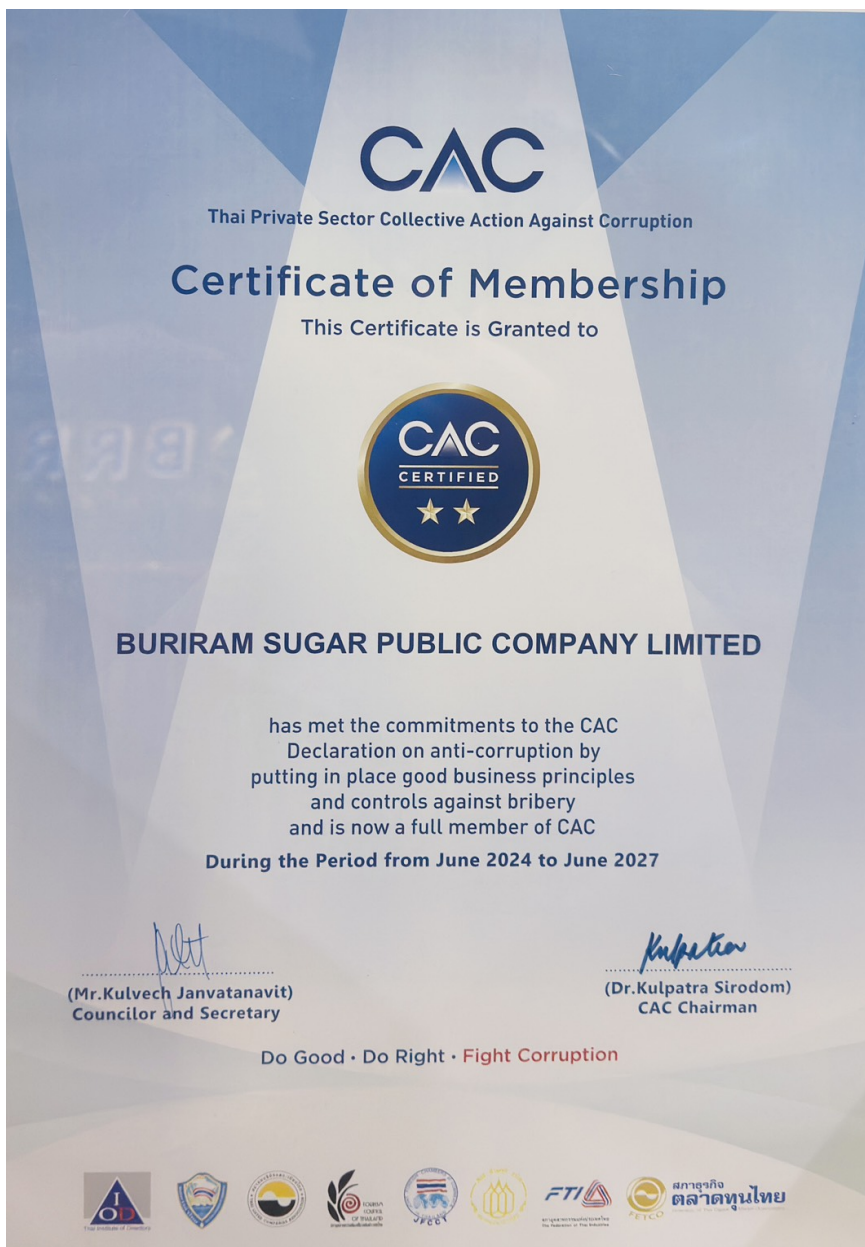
CAC
Thai Private Sector Collective Action Against Corruption

Certificate of Membership
This Certificate is Granted to

CAC
CERTIFIED

BURIRAM SUGAR PUBLIC COMPANY LIMITED

has met the commitments to the CAC Declaration on anti-corruption by putting in place good business principles and controls against bribery and is now a full member of CAC

During the Period from June 2024 to June 2027

(Mr.Kulvech Janvatanavit)
Councilor and Secretary

Kulpatra
(Dr.Kulpatra Sirodom)
CAC Chairman

Do Good · Do Right · Fight Corruption

IOD
Thai Institute of Directors
TOURISM COUNCIL OF THAILAND
JFCCT
FTI
The Federation of Thai Industries
FETCO
สภาธุรกิจ
ตลาดทุนไทย